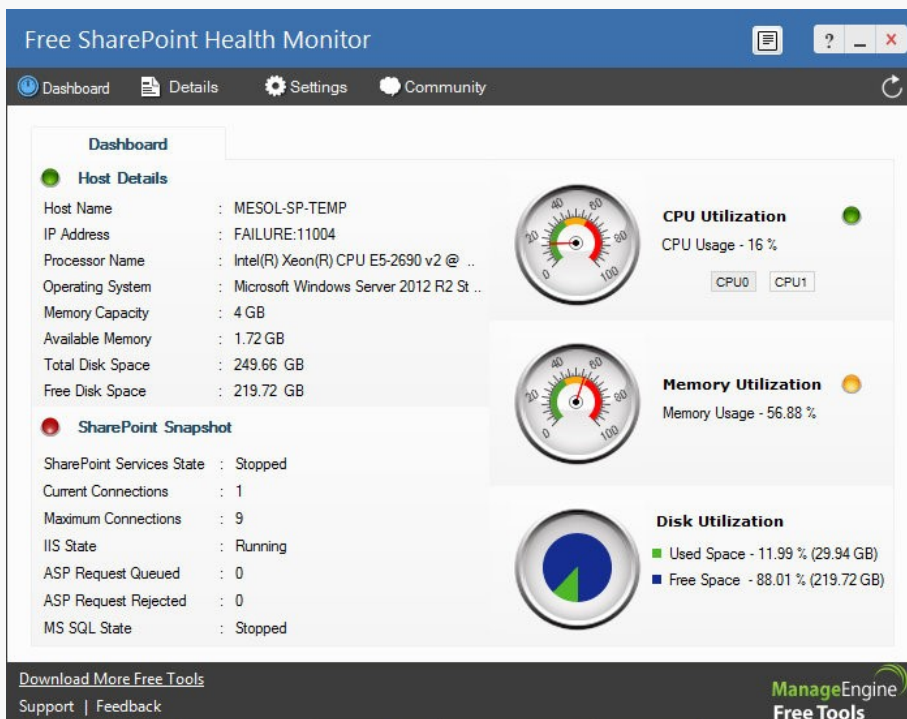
Free SharePoint Health Monitor

? _ x

Dashboard Details Settings Community

Dashboard

Host Details

Host Name : MESOL-SP-TEMP
IP Address : FAILURE:11004
Processor Name : Intel(R) Xeon(R) CPU E5-2690 v2 @ ..
Operating System : Microsoft Windows Server 2012 R2 St ..
Memory Capacity : 4 GB
Available Memory : 1.72 GB
Total Disk Space : 249.66 GB
Free Disk Space : 219.72 GB

SharePoint Snapshot

SharePoint Services State : Stopped
Current Connections : 1
Maximum Connections : 9
IIS State : Running
ASP Request Queued : 0
ASP Request Rejected : 0
MS SQL State : Stopped

0 20 40 60 80 100

CPU Utilization
CPU Usage - 16 %
CPU0 CPU1

0 20 40 60 80 100

Memory Utilization
Memory Usage - 56.88 %

Disk Utilization
Used Space - 11.99 % (29.94 GB)
Free Space - 88.01 % (219.72 GB)

Download More Free Tools
Support | Feedback

ManageEngine
Free Tools